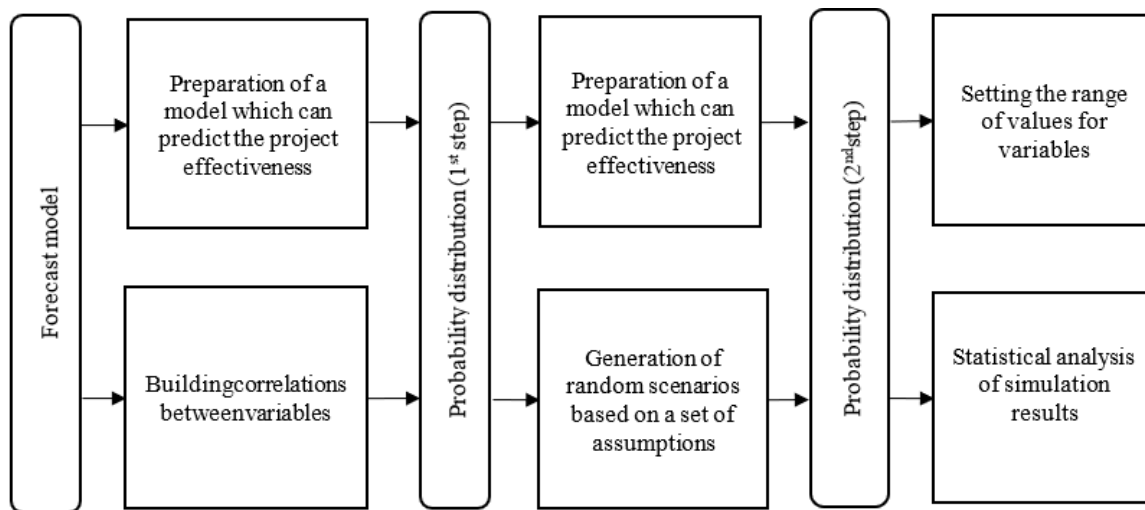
Forecast model

Preparation of a model which can predict the project effectiveness

Buildingcorrelations betweenvariables

Probability distribution (1$^{st}$ step)

Preparation of a model which can predict the project effectiveness

Generation of random scenarios based on a set of assumptions

Probability distribution (2$^{nd}$step)

Setting the range of values for variables

Statistical analysis of simulation results